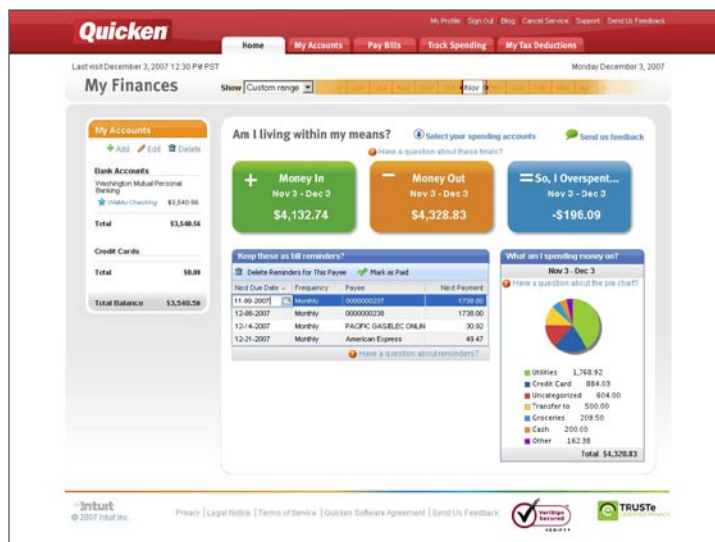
Quicken

My Profile | Sign Out | Blog | Cancel Service | Support | Send Us Feedback

Home | My Accounts | Pay Bills | Track Spending | My Tax Deductions

Last visit December 3, 2007 12:30 PM PST

Monday December 3, 2007

My Finances

Show Custom range

Nov

My Accounts

Add | Edit | Delete

Bank Accounts

Washington Mutual Personal Banking

WaMu Checking $3,540.56

| Total | $3,540.56 |
|---|---|

Credit Cards

| Total | $0.00 |
|---|---|

| Total Balance | $3,540.56 |
|---|---|

Am I living within my means?

Select your spending accounts

Send us feedback

Have a question about these totals?

Money In
Nov 3 - Dec 3
$4,132.74

Money Out
Nov 3 - Dec 3
$4,328.83

So, I Overspent...
Nov 3 - Dec 3
-$196.09

Keep these as bill reminders?

Delete Reminders for This Payee | Mark as Paid

| Next Due Date | Frequency | Payee | Next Payment |
|---|---|---|---|
| 11-09-2007 | Monthly | 0000000237 | 1738.00 |
| 12-08-2007 | Monthly | 0000000238 | 1738.00 |
| 12-14-2007 | Monthly | PACIFIC GAS/ELEC ONLIN | 30.92 |
| 12-21-2007 | Monthly | American Express | 49.47 |

Have a question about reminders?

What am I spending money on?

Nov 3 - Dec 3

Have a question about the pie chart?

| Utilities | 1,768.92 |
|---|---|
| Credit Card | 884.03 |
| Uncategorized | 604.00 |
| Transfer to | 500.00 |
| Groceries | 209.50 |
| Cash | 200.00 |
| Other | 162.38 |

Total $4,328.83

Intuit
© 2007 Intuit Inc.

Privacy | Legal Notice | Terms of Service | Quicken Software Agreement | Send Us Feedback

VeriSign Secured

TRUSTe